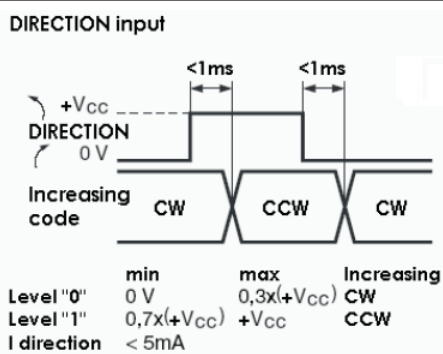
DIRECTION input

<1ms

<1ms

$+V_{CC}$

DIRECTION

0 V

Increasing code

CW

CCW

CW

|  | min | max | Increasing |
|---|---|---|---|
| Level "0" | 0 V | 0,3x($+V_{CC}$) | CW |
| Level "1" | 0,7x($+V_{CC}$) | $+V_{CC}$ | CCW |
| I direction | < 5mA |  |  |